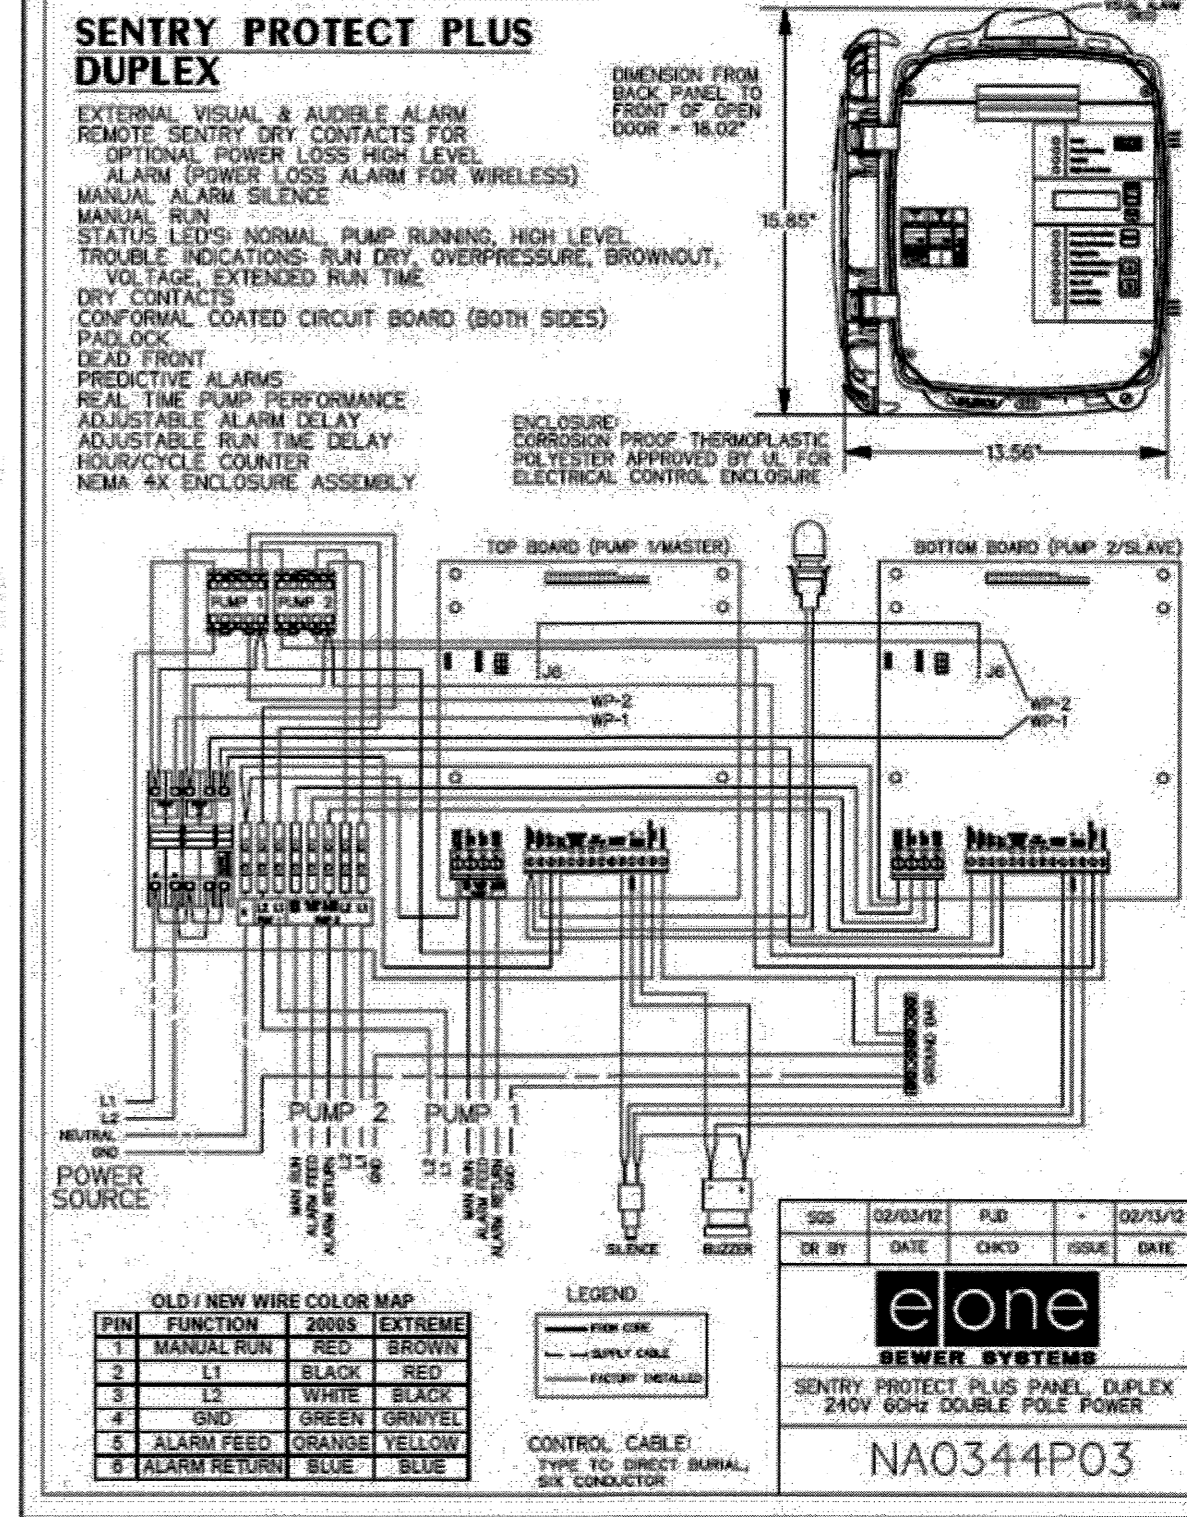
SENTRY PROTECT PLUS DUPLEX

EXTERNAL VISUAL & AUDIBLE ALARM
REMOTE SENTRY DRY CONTACTS FOR OPTIONAL POWER LOSS HIGH LEVEL ALARM (POWER LOSS ALARM FOR WIRELESS)
MANUAL ALARM SILENCE
MANUAL RUN
STATUS LED'S: NORMAL, PUMP RUNNING, HIGH LEVEL
TROUBLE INDICATIONS: RUN DRY, OVERPRESSURE, BROWNOUT, VOLTAGE, EXTENDED RUN TIME
DRY CONTACTS
CONFORMAL COATED CIRCUIT BOARD (BOTH SIDES)
PADLOCK
DEAD FRONT
PREDICTIVE ALARMS
REAL TIME PUMP PERFORMANCE
ADJUSTABLE ALARM DELAY
ADJUSTABLE RUN TIME DELAY
HOUR/CYCLE COUNTER
NEMA 4X ENCLOSURE ASSEMBLY

DIMENSION FROM BACK PANEL TO FRONT OF OPEN DOOR = 16.02"

15.85"

13.56"

ENCLOSURE:
CORROSION PROOF THERMOPLASTIC POLYESTER APPROVED BY UL FOR ELECTRICAL CONTROL ENCLOSURE

TOP BOARD (PUMP 1/MASTER)
BOTTOM BOARD (PUMP 2/SLAVE)

PUMP 1 PUMP 2
J6
WP-2
WP-1
J6
WP-2
WP-1

L1
L2
NEUTRAL
GND
POWER SOURCE

PUMP 2
MAN RUN ALARM FEED ALARM RETURN L1 L2 GND
PUMP 1
L1 L2 MAN RUN ALARM FEED ALARM RETURN GND

SILENCE
BUZZER

OLD / NEW WIRE COLOR MAP
| PIN | FUNCTION | 2000S | EXTREME |
|---|---|---|---|
| 1 | MANUAL RUN | RED | BROWN |
| 2 | L1 | BLACK | RED |
| 3 | L2 | WHITE | BLACK |
| 4 | GND | GREEN | GRN/YEL |
| 5 | ALARM FEED | ORANGE | YELLOW |
| 6 | ALARM RETURN | BLUE | BLUE |

LEGEND
FIXED CORE
SUPPLY CABLE
FACTORY INSTALLED

CONTROL CABLE:
TYPE TO DIRECT BURIAL, SIX CONDUCTOR

| SDS | 02/03/12 | PJD | - | 02/13/12 |
|---|---|---|---|---|
| DR BY | DATE | CHK'D | ISSUE | DATE |

e|one
SEWER SYSTEMS

SENTRY PROTECT PLUS PANEL, DUPLEX 240V 60Hz DOUBLE POLE POWER

NA0344P03